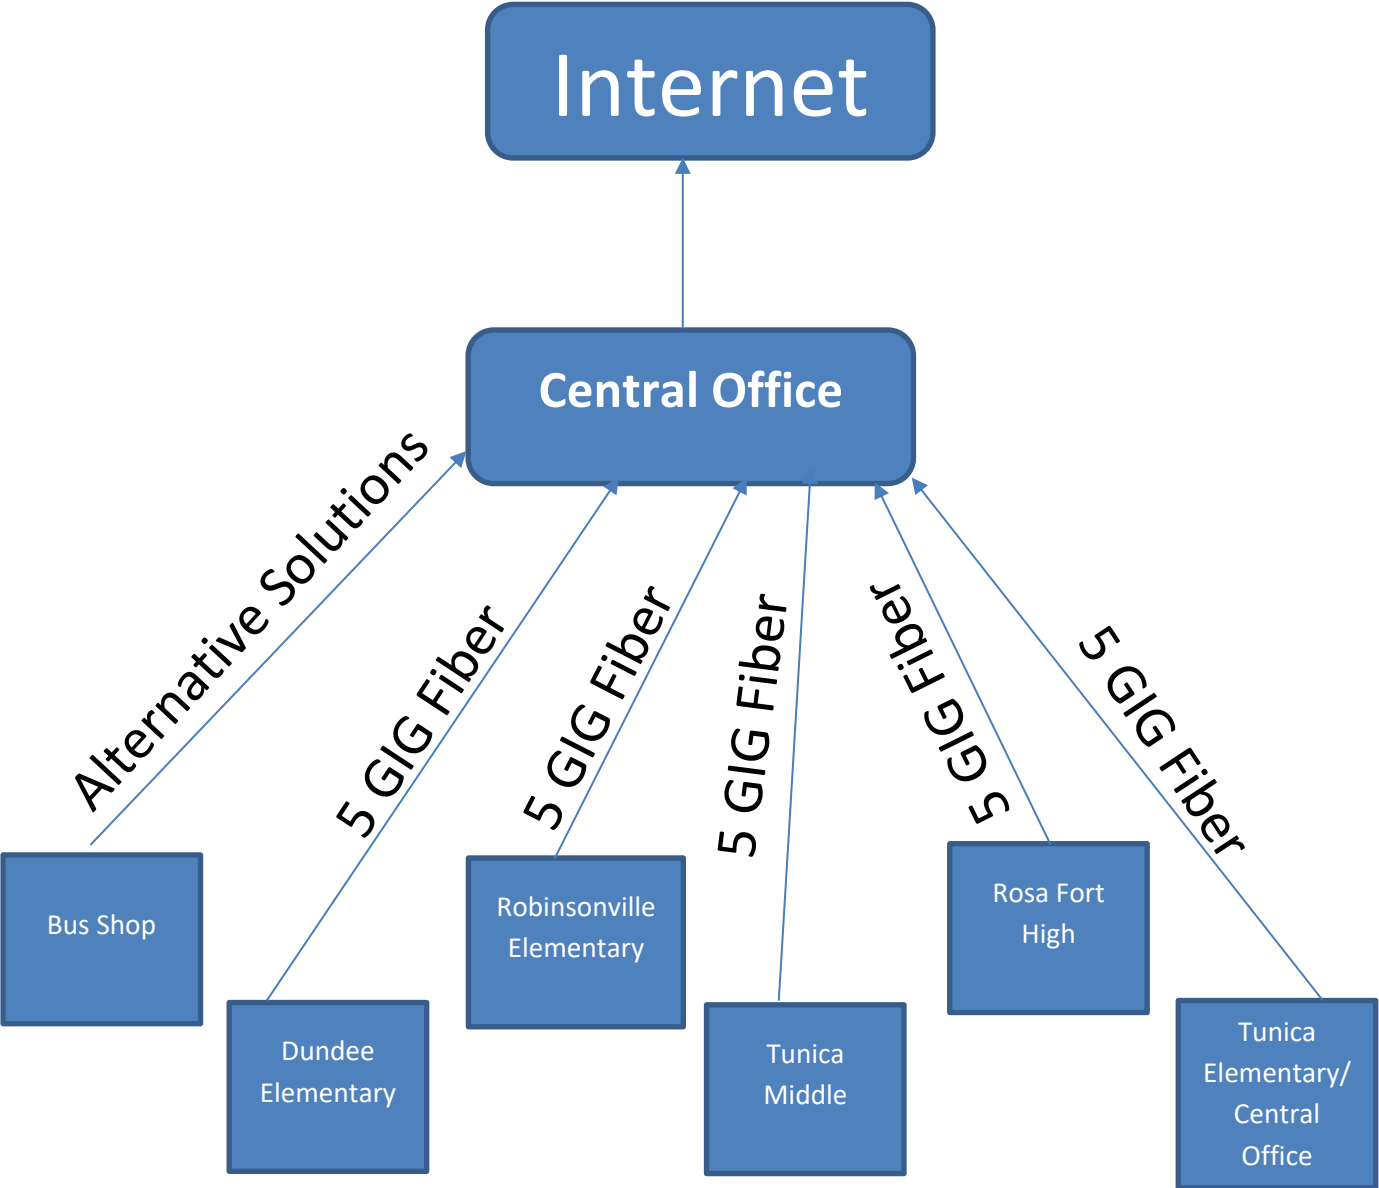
Internet

Central Office

Alternative Solutions

5 GIG Fiber

5 GIG Fiber

5 GIG Fiber

5 GIG Fiber

5 GIG Fiber

Bus Shop

Dundee Elementary

Robinsonville Elementary

Tunica Middle

Rosa Fort High

Tunica Elementary/ Central Office